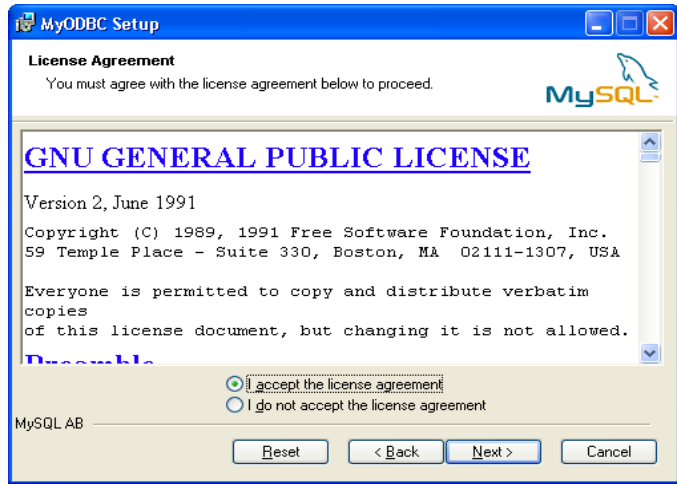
MyODBC Setup

License Agreement
You must agree with the license agreement below to proceed.

MySQL

GNU GENERAL PUBLIC LICENSE

Version 2, June 1991

Copyright (C) 1989, 1991 Free Software Foundation, Inc.
59 Temple Place - Suite 330, Boston, MA 02111-1307, USA

Everyone is permitted to copy and distribute verbatim copies
of this license document, but changing it is not allowed.

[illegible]

I accept the license agreement
I do not accept the license agreement

MySQL AB

Reset
< Back
Next >
Cancel